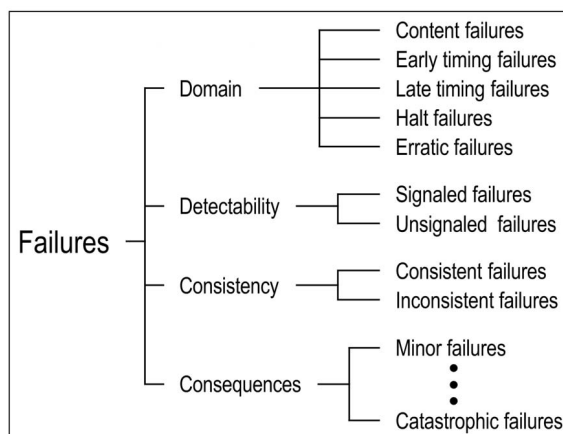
Failures

Domain
Content failures
Early timing failures
Late timing failures
Halt failures
Erratic failures

Detectability
Signaled failures
Unsignaled failures

Consistency
Consistent failures
Inconsistent failures

Consequences
Minor failures
Catastrophic failures